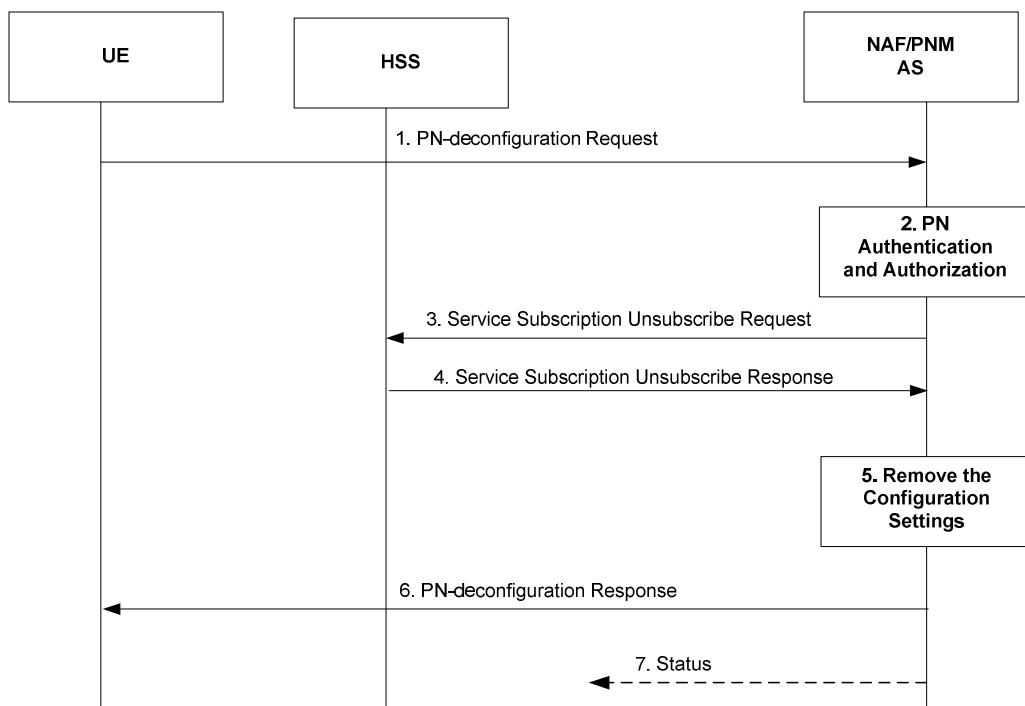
UE

HSS

NAF/PNM AS

1. PN-deconfiguration Request

2. PN Authentication and Authorization

3. Service Subscription Unsubscribe Request

4. Service Subscription Unsubscribe Response

5. Remove the Configuration Settings

6. PN-deconfiguration Response

7. Status